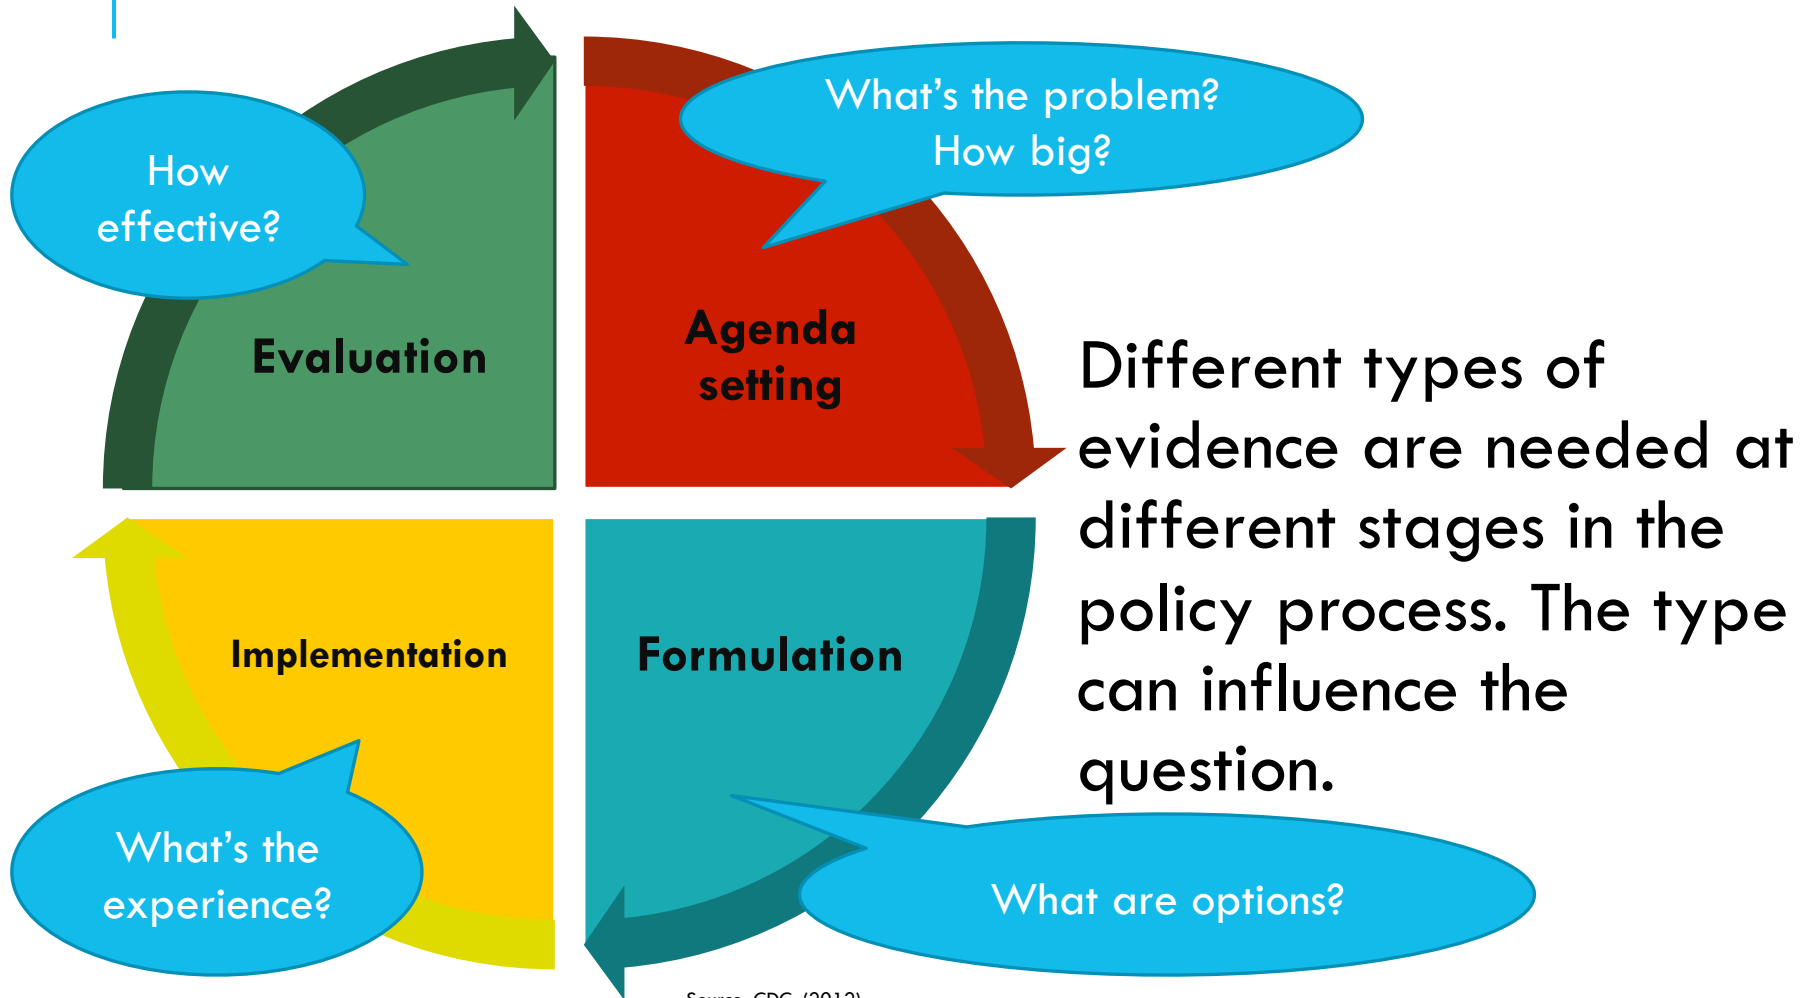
How effective?

Evaluation

What's the problem? How big?

Agenda setting

Different types of evidence are needed at different stages in the policy process. The type can influence the question.

Implementation

Formulation

What's the experience?

What are options?

Source: CDC (2012)